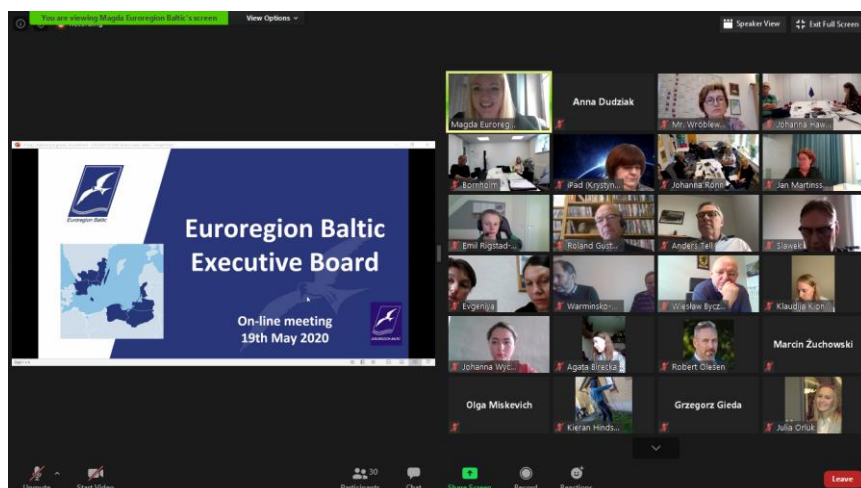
You are viewing Magda Euroregion Baltic's screen

View Options

Speaker View

Exit Full Screen

Euroregion Baltic

Euroregion Baltic
Executive Board

On-line meeting
19th May 2020

EUROREGION BALTIC

Magda Euroreg...

Anna Dudziak

Mr. Wróblew...

Johanna Haw...

Bornholm

iPad (Krystyn...

Johanna Ronn

Jan Martinss...

Emil Rigstad-...

Roland Gust...

Anders Tell

Slawek

Evgenija

Warminsko-...

Wiesław Bycz...

Klaudija Kion...

Johanna Wyc...

Agata Birecka

Robert Oleśen

Marcin Żuchowski

Olga Miskevich

Kieran Hinds...

Grzegorz Gieda

Julia Orluk

Unmute

Start Video

30

Participants

Chat

Share Screen

Record

Reactions

Leave